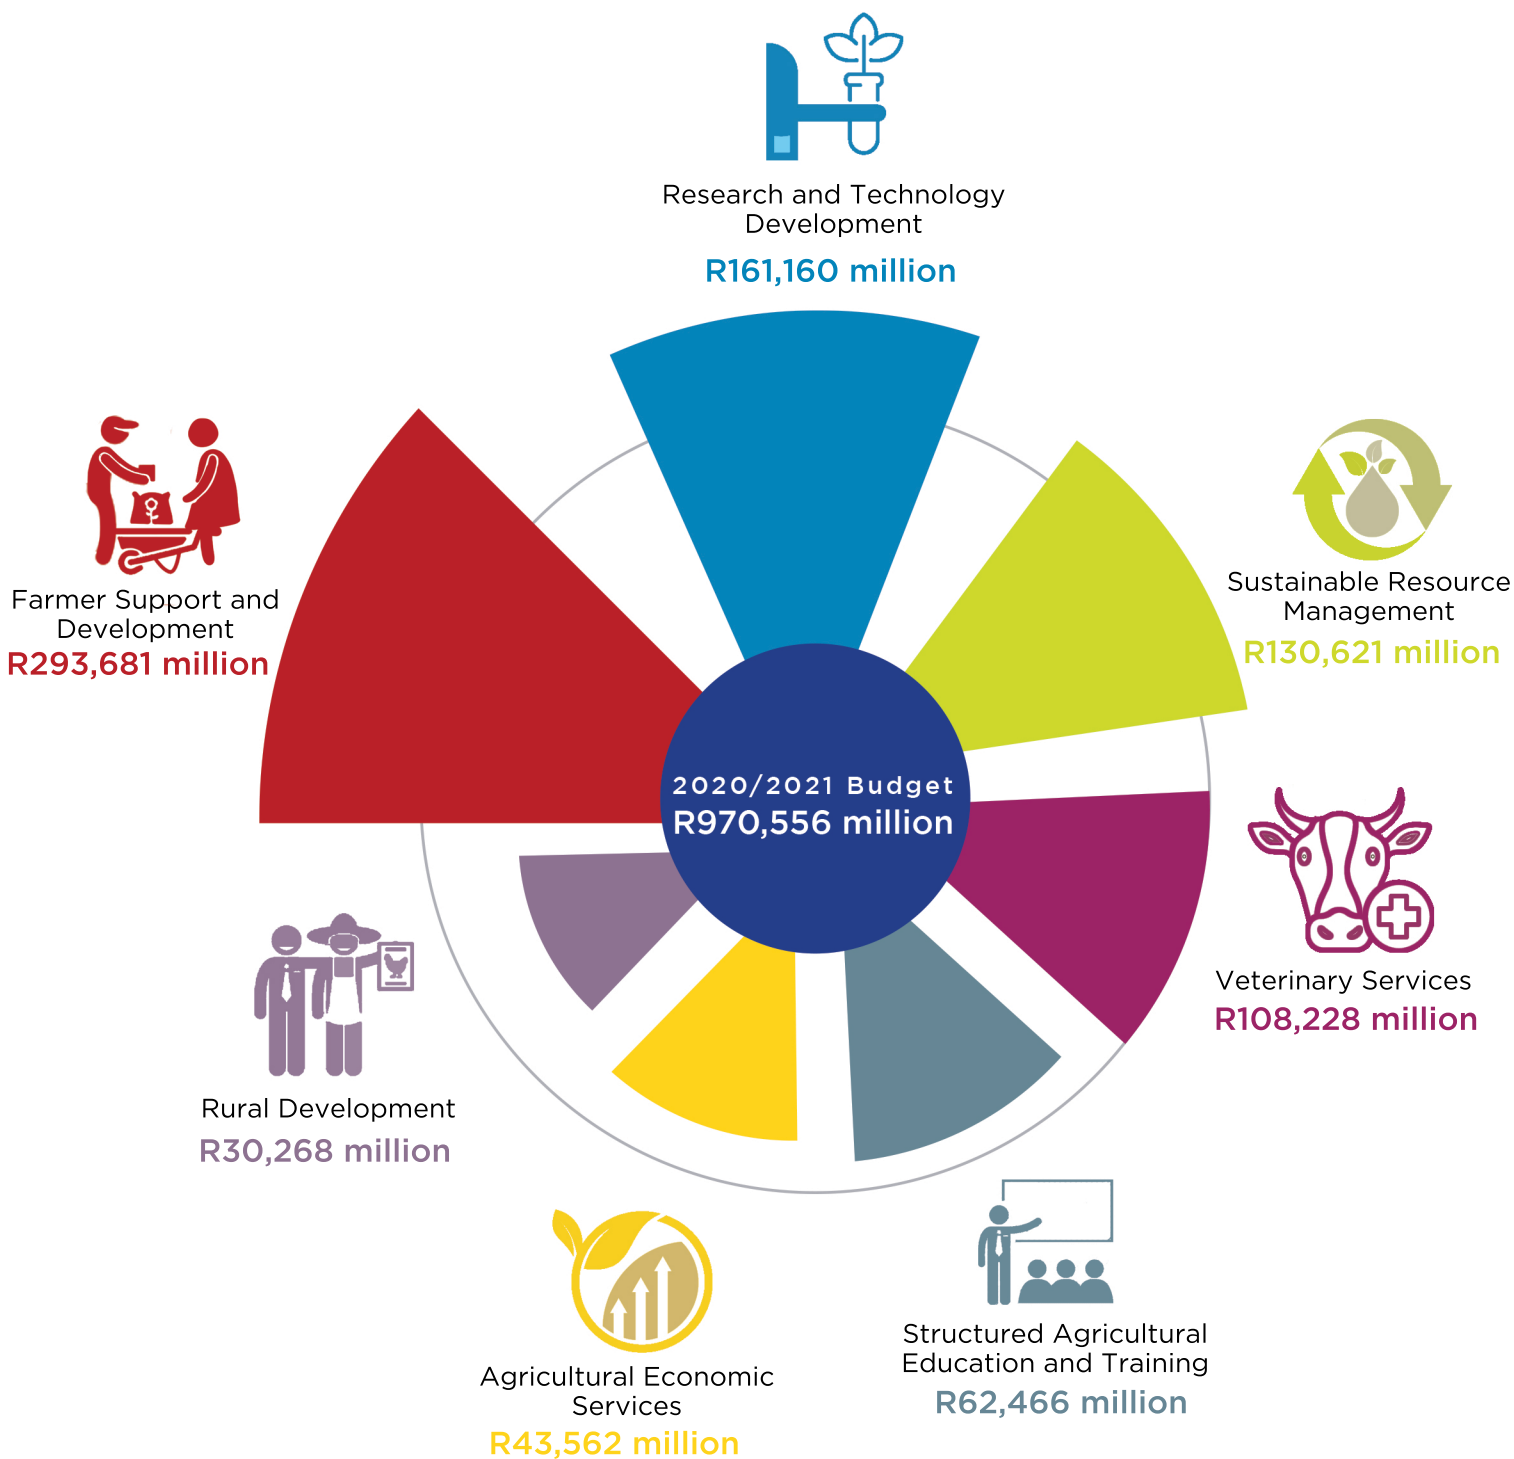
Research and Technology Development
R161,160 million

Farmer Support and Development
R293,681 million

Sustainable Resource Management
R130,621 million

2020/2021 Budget
R970,556 million

Veterinary Services
R108,228 million

Rural Development
R30,268 million

Structured Agricultural Education and Training
R62,466 million

Agricultural Economic Services
R43,562 million